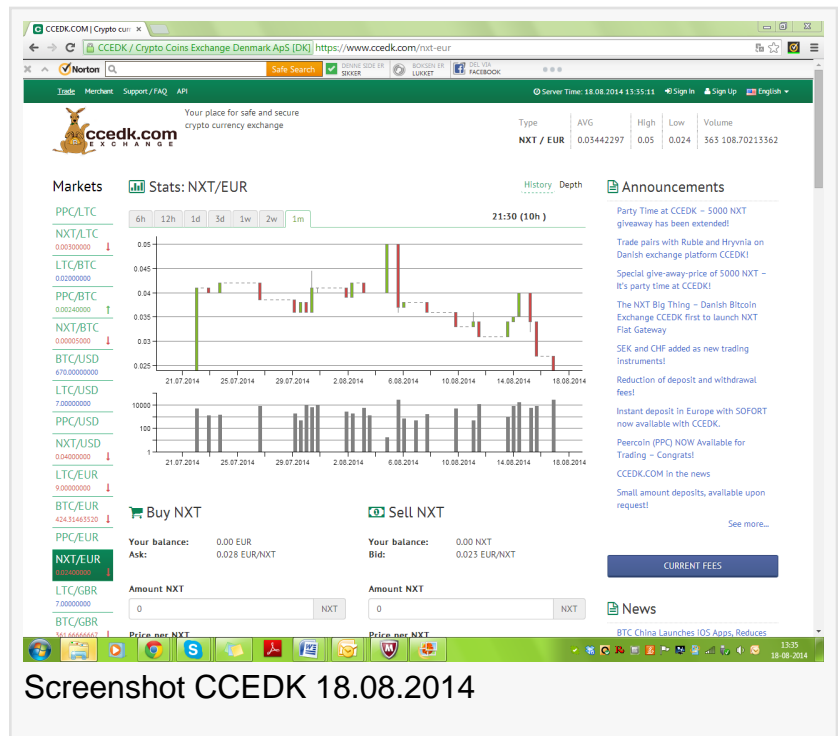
CCEDK.COM | Crypto curr ×

CCEDK / Crypto Coins Exchange Denmark ApS [DK] https://www.ccedk.com/nxt-eur

Norton Safe Search DENNE SIDE ER SIKKER BOKSEN ER LUKKET DEL VIA FACEBOOK

Trade Merchant Support / FAQ API Server Time: 18.08.2014 13:35:11 Sign In Sign Up English

ccedk.com EXCHANGE

Your place for safe and secure crypto currency exchange

| Type | AVG | High | Low | Volume |
|---|---|---|---|---|
| NXT / EUR | 0.03442297 | 0.05 | 0.024 | 363 108.70213362 |

Markets

PPC/LTC
NXT/LTC 0.00300000
LTC/BTC 0.02000000
PPC/BTC 0.00240000
NXT/BTC 0.00005000
BTC/USD 670.00000000
LTC/USD 7.00000000
PPC/USD
NXT/USD 0.04000000
LTC/EUR 9.00000000
BTC/EUR 424.31463520
PPC/EUR
NXT/EUR 0.02400000
LTC/GBR 7.00000000
BTC/GBR 361.66666667

Stats: NXT/EUR

History Depth

6h 12h 1d 3d 1w 2w 1m

21:30 (10h )

0.05
0.045
0.04
0.035
0.03
0.025

21.07.2014 25.07.2014 29.07.2014 2.08.2014 6.08.2014 10.08.2014 14.08.2014 18.08.2014

10000
100
1

21.07.2014 25.07.2014 29.07.2014 2.08.2014 6.08.2014 10.08.2014 14.08.2014 18.08.2014

Buy NXT

Your balance: 0.00 EUR
Ask: 0.028 EUR/NXT

Amount NXT
0 NXT

Price per NXT

Sell NXT

Your balance: 0.00 NXT
Bid: 0.023 EUR/NXT

Amount NXT
0 NXT

Price per NXT

Announcements

Party Time at CCEDK – 5000 NXT giveaway has been extended!

Trade pairs with Ruble and Hryvnia on Danish exchange platform CCEDK!

Special give-away-price of 5000 NXT – It's party time at CCEDK!

The NXT Big Thing – Danish Bitcoin Exchange CCEDK first to launch NXT Fiat Gateway

SEK and CHF added as new trading instruments!

Reduction of deposit and withdrawal fees!

Instant deposit in Europe with SOFORT now available with CCEDK.

Peercoin (PPC) NOW Available for Trading – Congrats!

CCEDK.COM in the news

Small amount deposits, available upon request!

See more...

CURRENT FEES

News

BTC China Launches IOS Apps, Reduces

13:35
18-08-2014

Screenshot CCEDK 18.08.2014